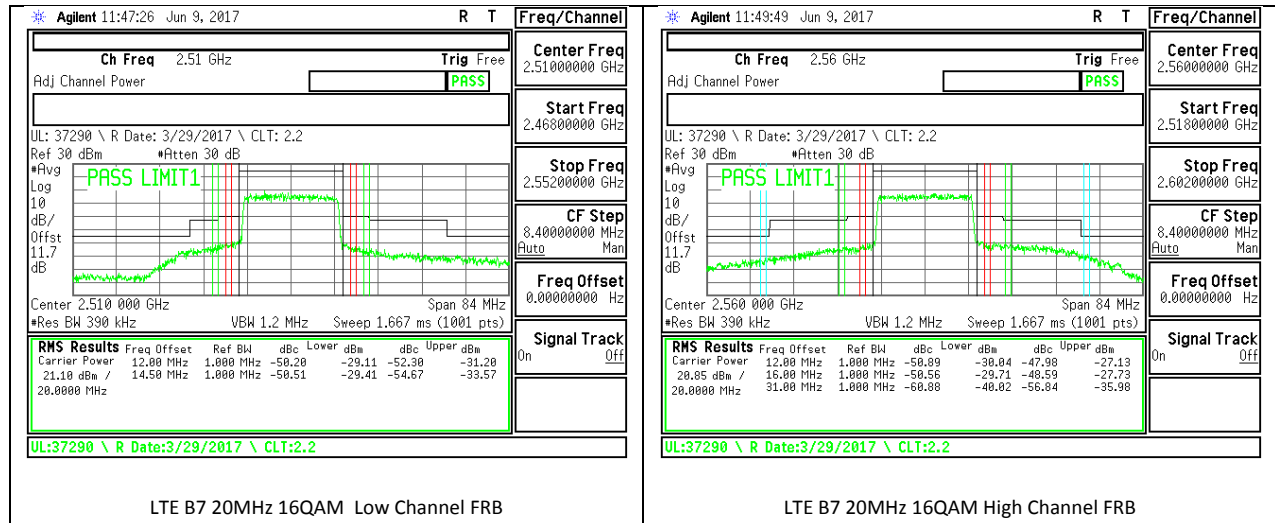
Agilent 11:47:26 Jun 9, 2017 R T

Freq/Channel

Ch Freq 2.51 GHz Trig Free

Adj Channel Power PASS

UL: 37290 \ R Date: 3/29/2017 \ CLT: 2.2

Ref 30 dBm #Atten 30 dB

#Avg Log 10 dB/ Offst 11.7 dB

PASS LIMIT1

Center 2.510 000 GHz Span 84 MHz

#Res BW 390 kHz VBW 1.2 MHz Sweep 1.667 ms (1001 pts)

| RMS Results Carrier Power | Freq Offset | Ref BW | dBc | Lower dBm | dBc | Upper dBm |
|---|---|---|---|---|---|---|
| 21.10 dBm / | 12.00 MHz | 1.000 MHz | -50.20 | -29.11 | -52.30 | -31.20 |
| 20.0000 MHz | 14.50 MHz | 1.000 MHz | -50.51 | -29.41 | -54.67 | -33.57 |

UL:37290 \ R Date:3/29/2017 \ CLT:2.2

Center Freq 2.51000000 GHz

Start Freq 2.46800000 GHz

Stop Freq 2.55200000 GHz

CF Step 8.40000000 MHz Auto Man

Freq Offset 0.00000000 Hz

Signal Track On Off

LTE B7 20MHz 16QAM Low Channel FRB

Agilent 11:49:49 Jun 9, 2017 R T

Freq/Channel

Ch Freq 2.56 GHz Trig Free

Adj Channel Power PASS

UL: 37290 \ R Date: 3/29/2017 \ CLT: 2.2

Ref 30 dBm #Atten 30 dB

#Avg Log 10 dB/ Offst 11.7 dB

PASS LIMIT1

Center 2.560 000 GHz Span 84 MHz

#Res BW 390 kHz VBW 1.2 MHz Sweep 1.667 ms (1001 pts)

| RMS Results Carrier Power | Freq Offset | Ref BW | dBc | Lower dBm | dBc | Upper dBm |
|---|---|---|---|---|---|---|
| 20.85 dBm / | 12.00 MHz | 1.000 MHz | -50.89 | -30.04 | -47.98 | -27.13 |
| 20.0000 MHz | 16.00 MHz | 1.000 MHz | -50.56 | -29.71 | -48.59 | -27.73 |
| | 31.00 MHz | 1.000 MHz | -60.88 | -40.02 | -56.84 | -35.98 |

UL:37290 \ R Date:3/29/2017 \ CLT:2.2

Center Freq 2.56000000 GHz

Start Freq 2.51800000 GHz

Stop Freq 2.60200000 GHz

CF Step 8.40000000 MHz Auto Man

Freq Offset 0.00000000 Hz

Signal Track On Off

LTE B7 20MHz 16QAM High Channel FRB